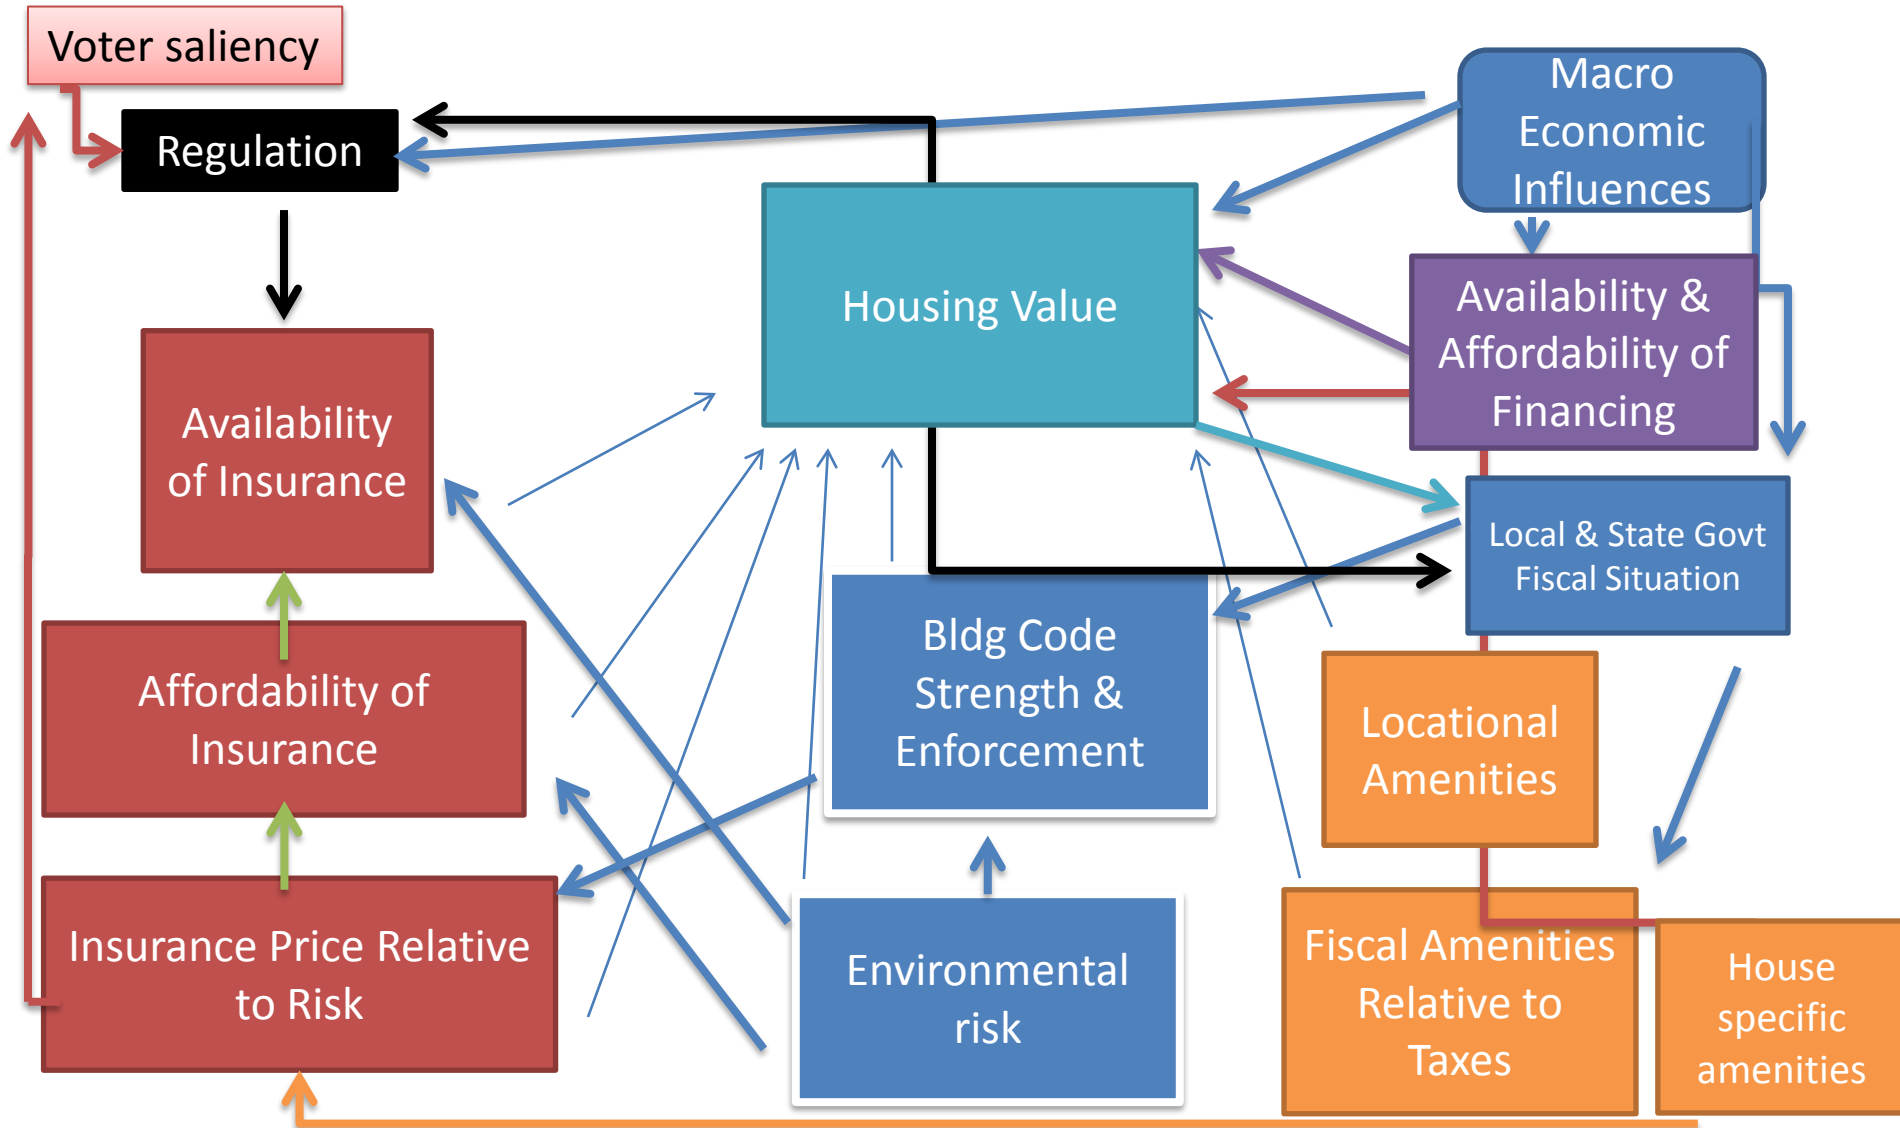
Voter saliency

Regulation

Macro Economic Influences

Housing Value

Availability & Affordability of Financing

Availability of Insurance

Local & State Govt Fiscal Situation

Affordability of Insurance

Bldg Code Strength & Enforcement

Locational Amenities

Insurance Price Relative to Risk

Environmental risk

Fiscal Amenities Relative to Taxes

House specific amenities